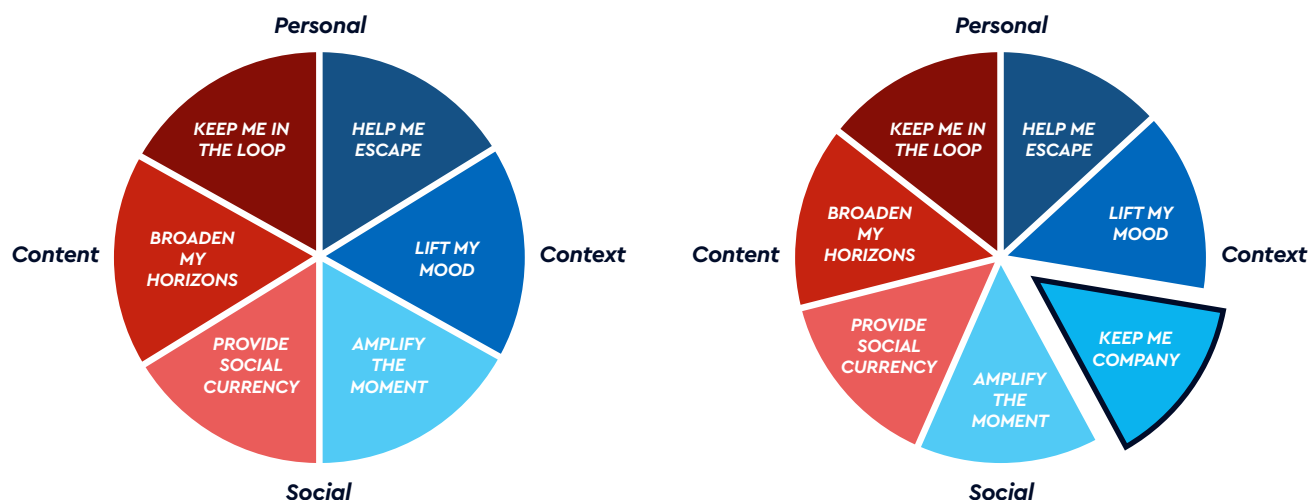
Personal

KEEP ME IN THE LOOP

HELP ME ESCAPE

Content

BROADEN MY HORIZONS

LIFT MY MOOD

Context

PROVIDE SOCIAL CURRENCY

AMPLIFY THE MOMENT

Social

Personal

KEEP ME IN THE LOOP

HELP ME ESCAPE

Content

BROADEN MY HORIZONS

LIFT MY MOOD

Context

PROVIDE SOCIAL CURRENCY

KEEP ME COMPANY

AMPLIFY THE MOMENT

Social